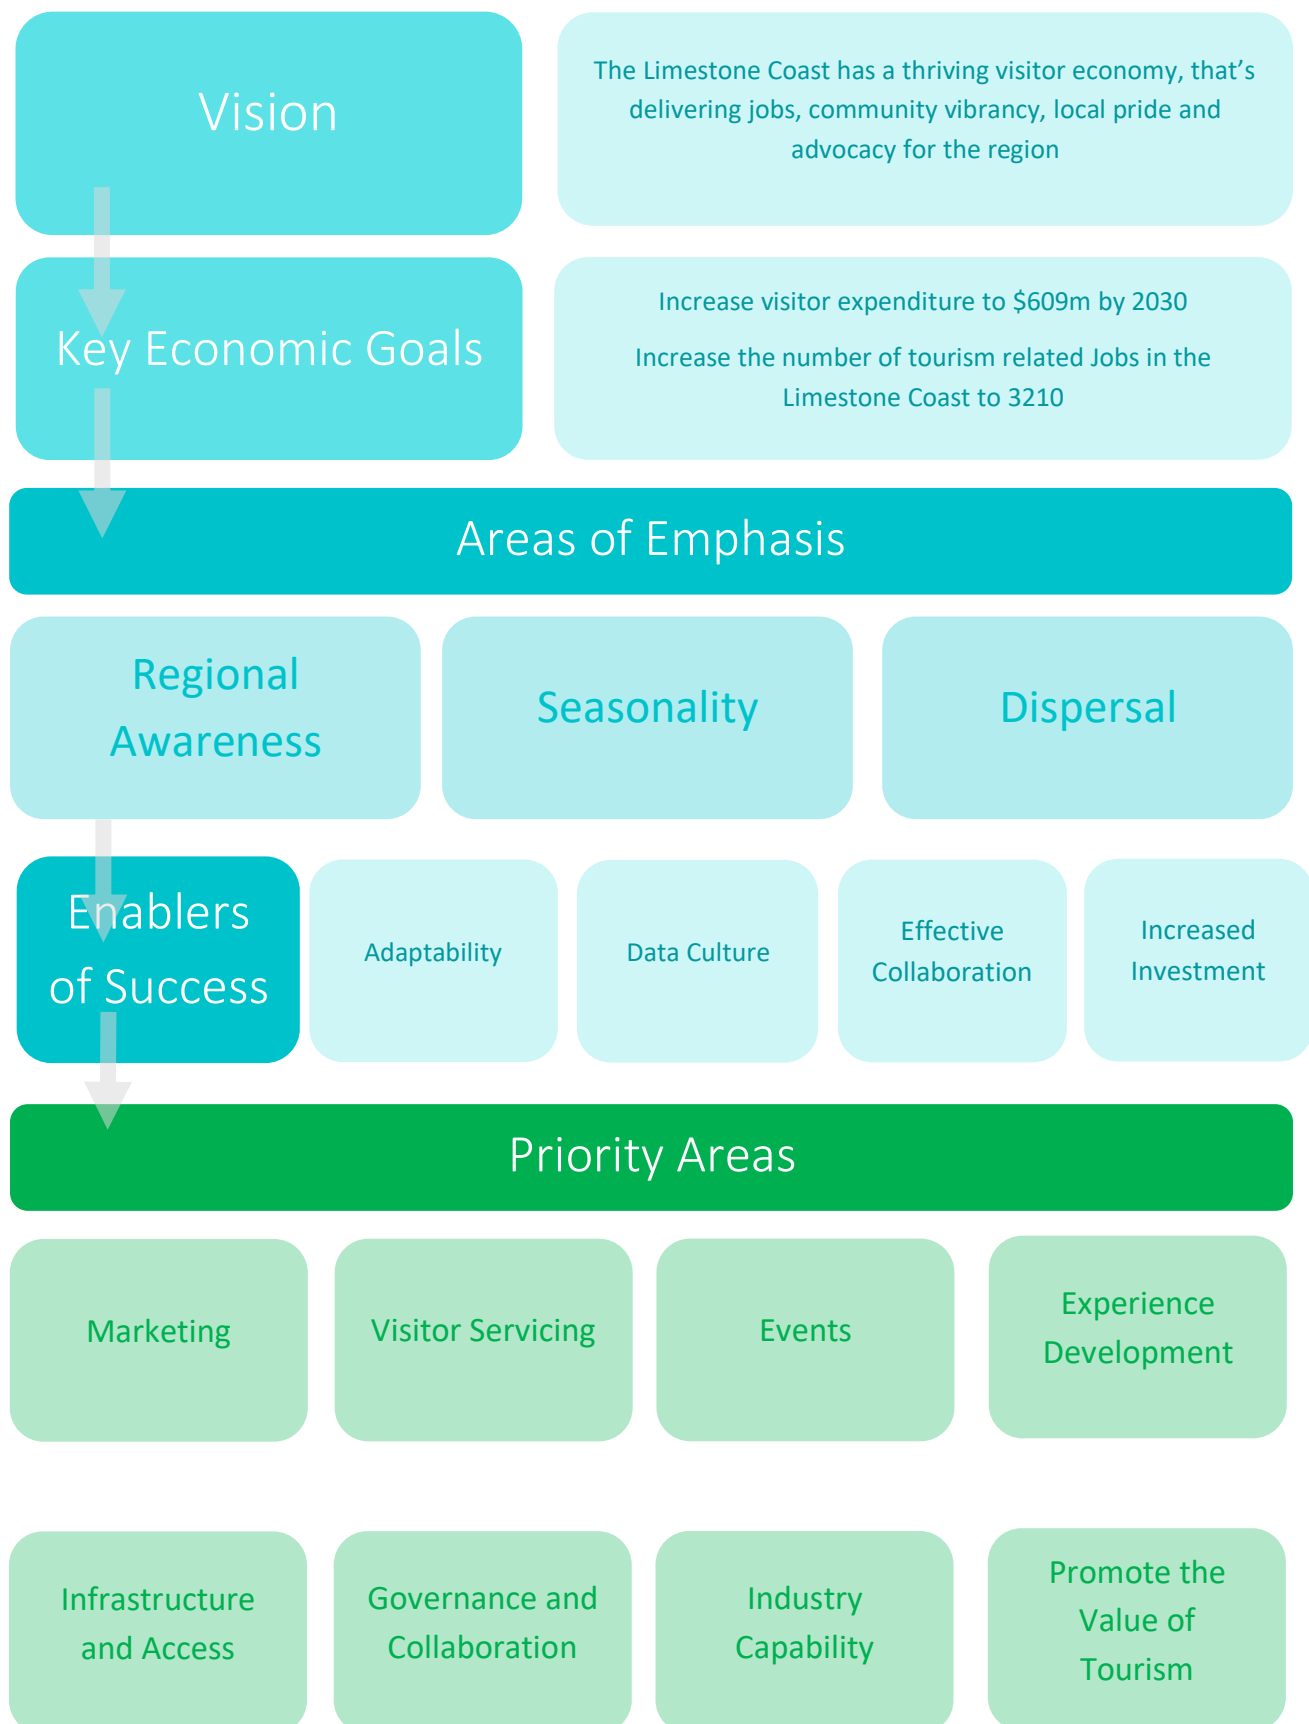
Vision

The Limestone Coast has a thriving visitor economy, that's delivering jobs, community vibrancy, local pride and advocacy for the region

Key Economic Goals

Increase visitor expenditure to \$609m by 2030

Increase the number of tourism related Jobs in the Limestone Coast to 3210

Areas of Emphasis

Regional Awareness

Seasonality

Dispersal

Enablers of Success

Adaptability

Data Culture

Effective Collaboration

Increased Investment

Priority Areas

Marketing

Visitor Servicing

Events

Experience Development

Infrastructure and Access

Governance and Collaboration

Industry Capability

Promote the Value of Tourism